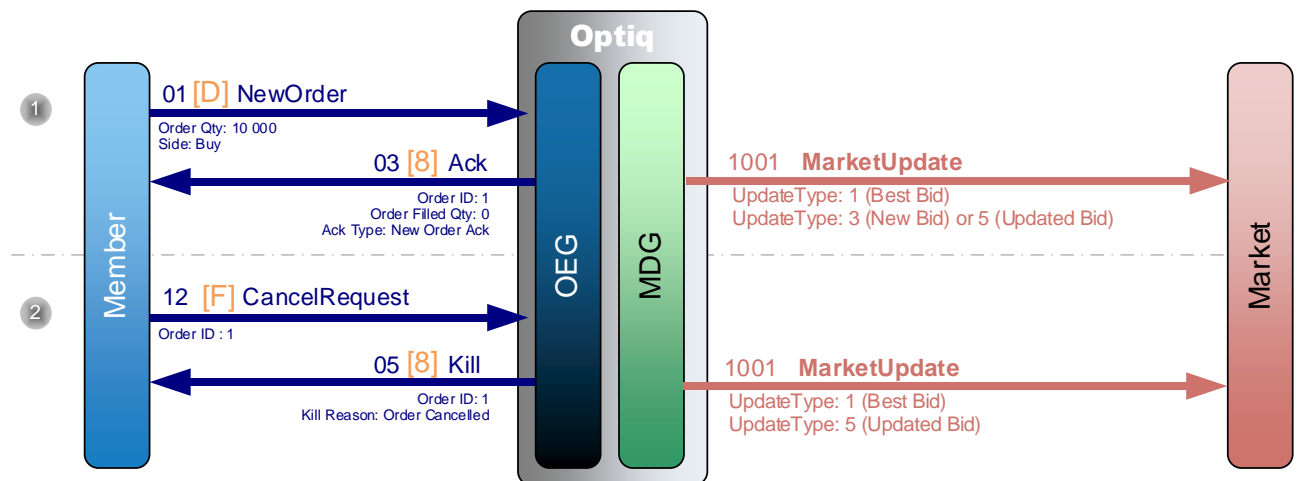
Optiq

1

01 [D] NewOrder

Order Qty: 10 000
Side: Buy

03 [8] Ack

Order ID: 1
Order Filled Qty: 0
Ack Type: New Order Ack

1001 MarketUpdate

UpdateType: 1 (Best Bid)
UpdateType: 3 (New Bid) or 5 (Updated Bid)

Member

OEG

MDG

Market

2

12 [F] CancelRequest

Order ID : 1

05 [8] Kill

Order ID: 1
Kill Reason: Order Cancelled

1001 MarketUpdate

UpdateType: 1 (Best Bid)
UpdateType: 5 (Updated Bid)